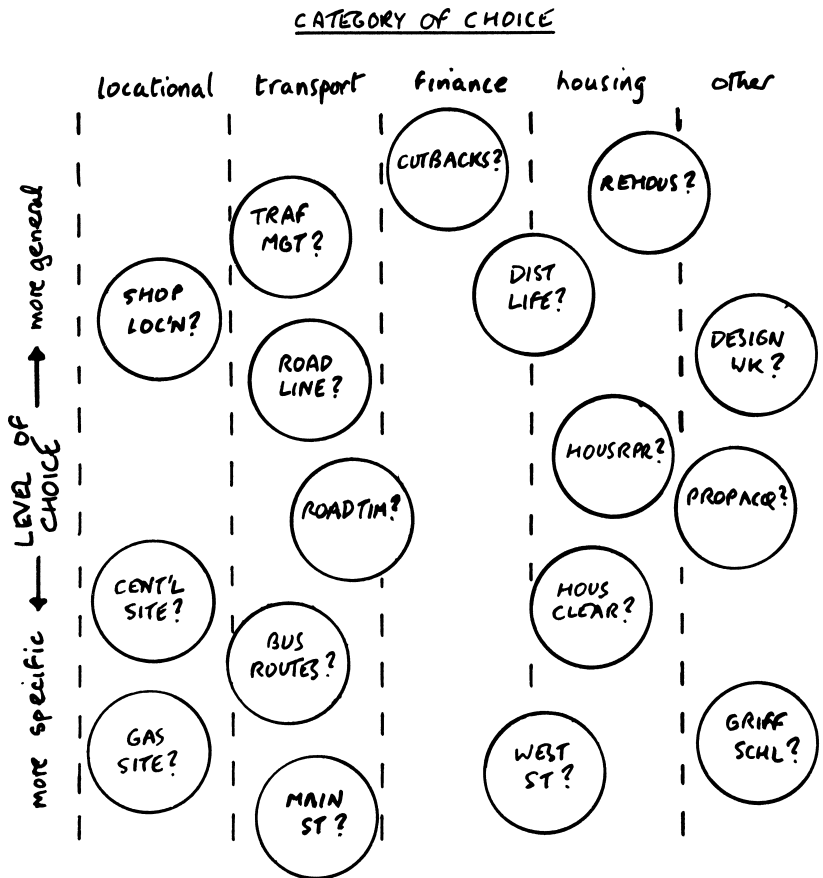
CATEGORY OF CHOICE

locational | transport | finance | housing | other

more specific ← LEVEL OF CHOICE → more general

CUTBACKS?

REMOVS?

TRAF MGT?

DIST LIFE?

SHOP LOC'N?

DESIGN WK?

ROAD LINE?

HOUSRPR?

ROADTIM?

PROPACQ?

CENT'L SITE?

HOUS CLEAR?

BUS ROUTES?

GRIFF SCHL?

GAS SITE?

WEST ST?

MAIN ST?